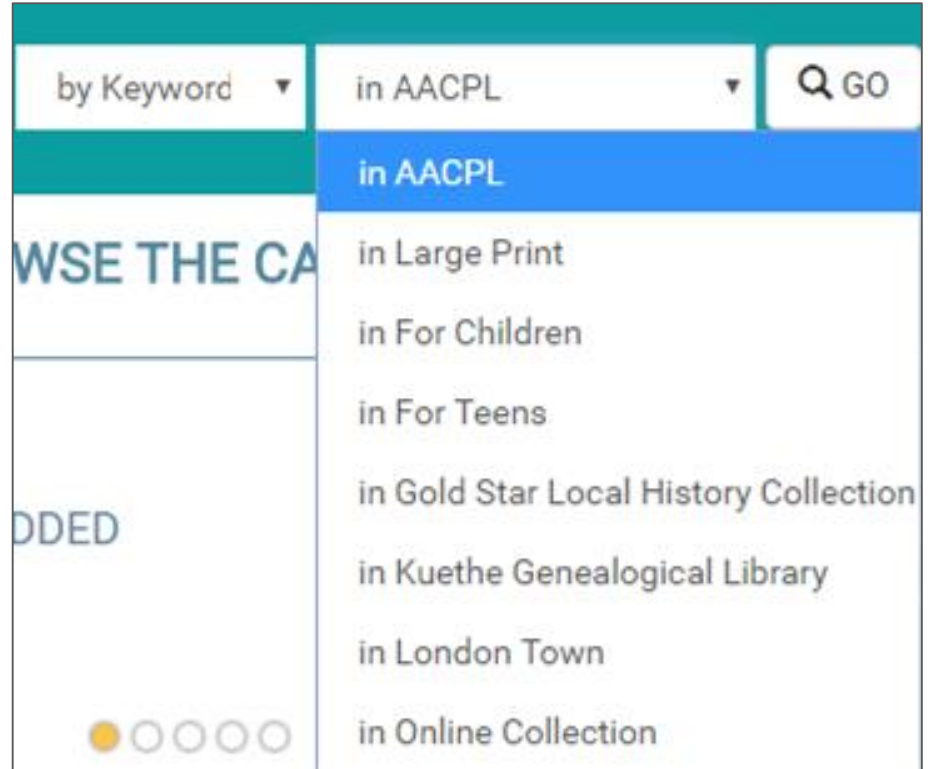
by Keyword ▼

in AACPL ▼

GO

in AACPL

in Large Print

in For Children

in For Teens

in Gold Star Local History Collection

in Kuethe Genealogical Library

in London Town

in Online Collection

WSE THE CA

DDED